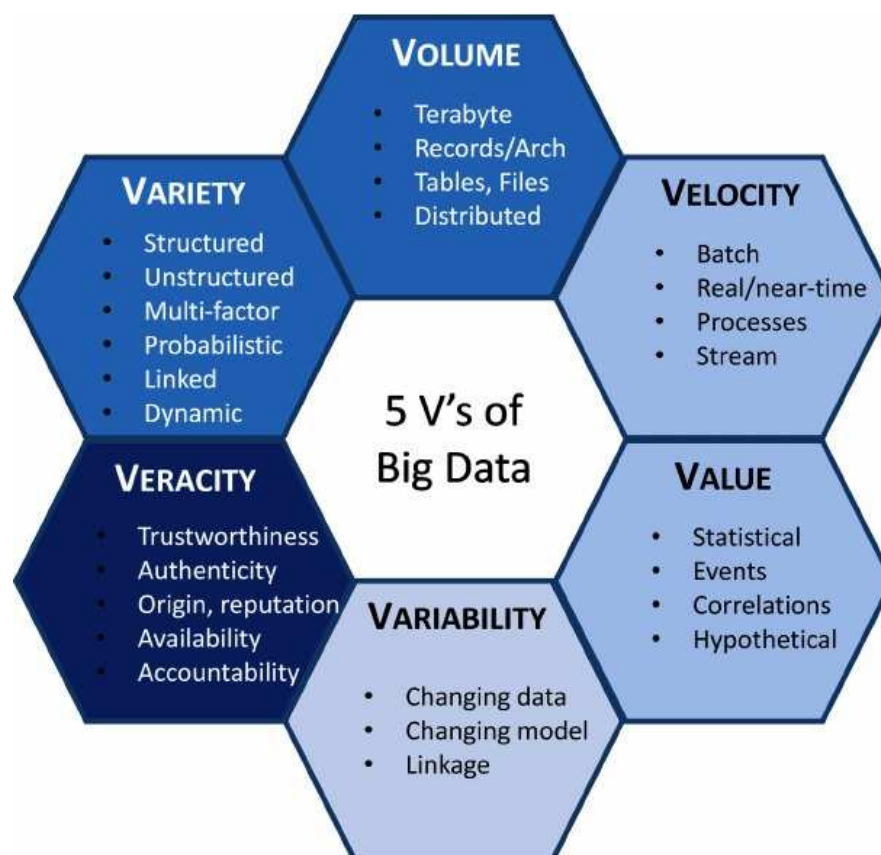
VOLUME
- Terabyte
- Records/Arch
- Tables, Files
- Distributed

VARIETY
- Structured
- Unstructured
- Multi-factor
- Probabilistic
- Linked
- Dynamic

VELOCITY
- Batch
- Real/near-time
- Processes
- Stream

5 V's of Big Data

VERACITY
- Trustworthiness
- Authenticity
- Origin, reputation
- Availability
- Accountability

VALUE
- Statistical
- Events
- Correlations
- Hypothetical

VARIABILITY
- Changing data
- Changing model
- Linkage